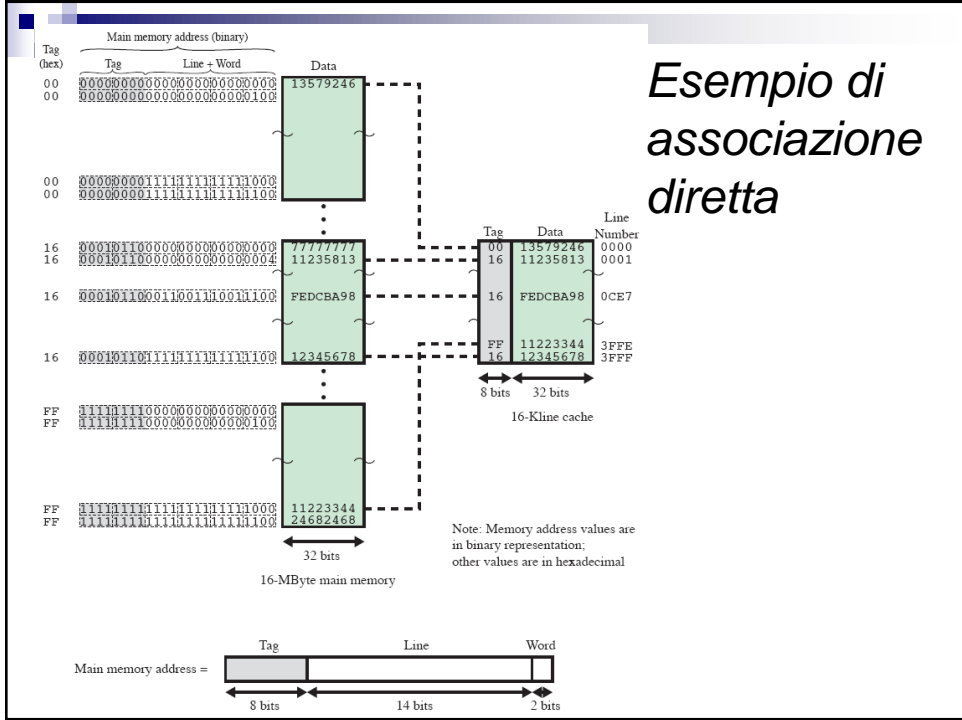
Esempio di associazione diretta

Main memory address (binary)

Tag (hex)
Tag
Line + Word
Data

00 000000000000000000000000 13579246
00 000000000000000000000100

00 000000001111111111111000
00 000000001111111111111100

16 000101100000000000000000 77777777
16 000101100000000000000100 11235813

16 000101100011001110011100 FEDCBA98

16 000101101111111111111100 12345678

FF 111111110000000000000000
FF 111111110000000000000100

FF 111111111111111111111000 11223344
FF 111111111111111111111100 24682468

32 bits
16-MByte main memory

| Tag | Data | Line Number |
|---|---|---|
| 00 | 13579246 | 0000 |
| 16 | 11235813 | 0001 |
| 16 | FEDCBA98 | 0CE7 |
| FF | 11223344 | 3FFE |
| 16 | 12345678 | 3FFF |

8 bits 32 bits
16-Kline cache

Note: Memory address values are in binary representation; other values are in hexadecimal

Main memory address = Tag Line Word
8 bits 14 bits 2 bits